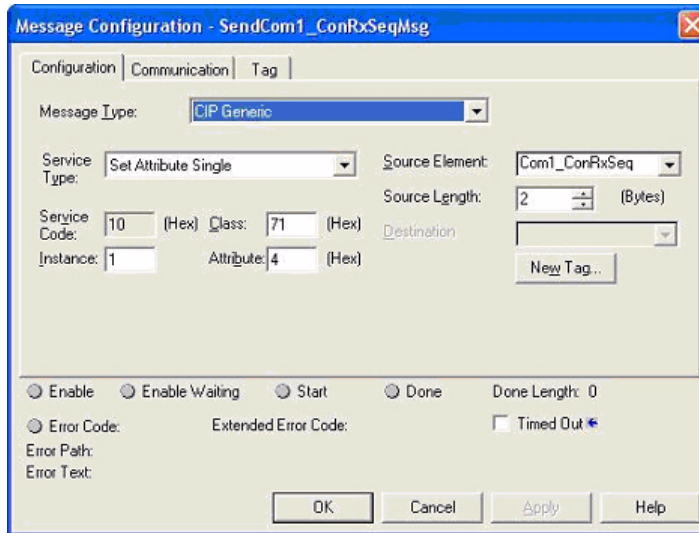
Message Configuration - SendCom1_ConRxSeqMsg

Configuration | Communication | Tag

Message Type: CIP Generic

Service Type: Set Attribute Single

Source Element: Com1_ConRxSeq

Source Length: 2 (Bytes)

Service Code: 10 (Hex) Class: 71 (Hex)

Destination

Instance: 1 Attribute: 4 (Hex)

New Tag...

Enable Enable Waiting Start Done Done Length: 0

Error Code: Extended Error Code: Timed Out

Error Path:
Error Text:

OK Cancel Apply Help